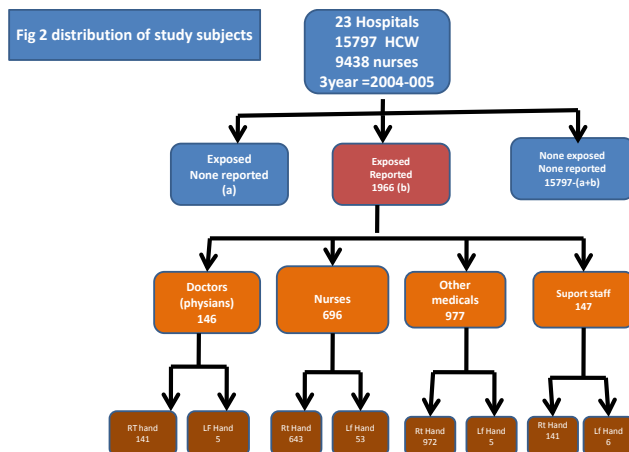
Fig 2 distribution of study subjects

23 Hospitals
15797 HCW
9438 nurses
3year =2004-005

Exposed
None reported
(a)

Exposed
Reported
1966 (b)

None exposed
None reported
15797-(a+b)

Doctors
(physians)
146

Nurses
696

Other
medicals
977

Suport staff
147

RT hand
141

LF Hand
5

Rt Hand
643

Lf Hand
53

Rt Hand
972

Lf Hand
5

Rt Hand
141

Lf Hand
6